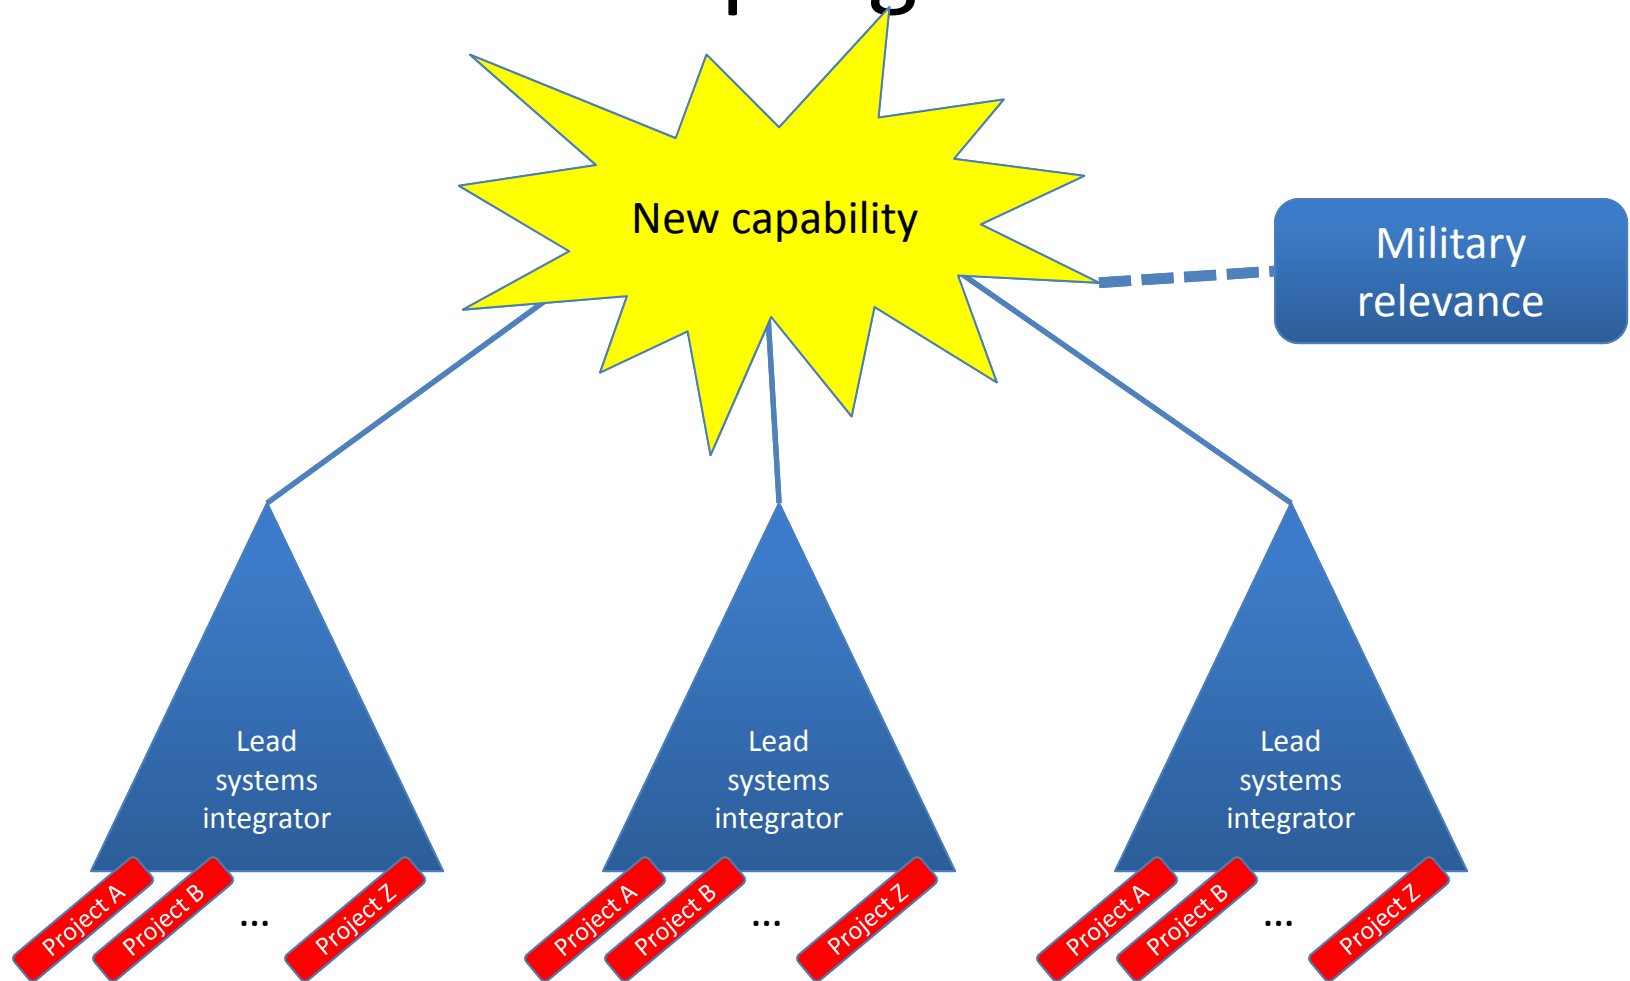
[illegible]

New capability

Military relevance

Lead systems integrator

Project A

Project B

...

Project Z

Lead systems integrator

Project A

Project B

...

Project Z

Lead systems integrator

Project A

Project B

...

Project Z